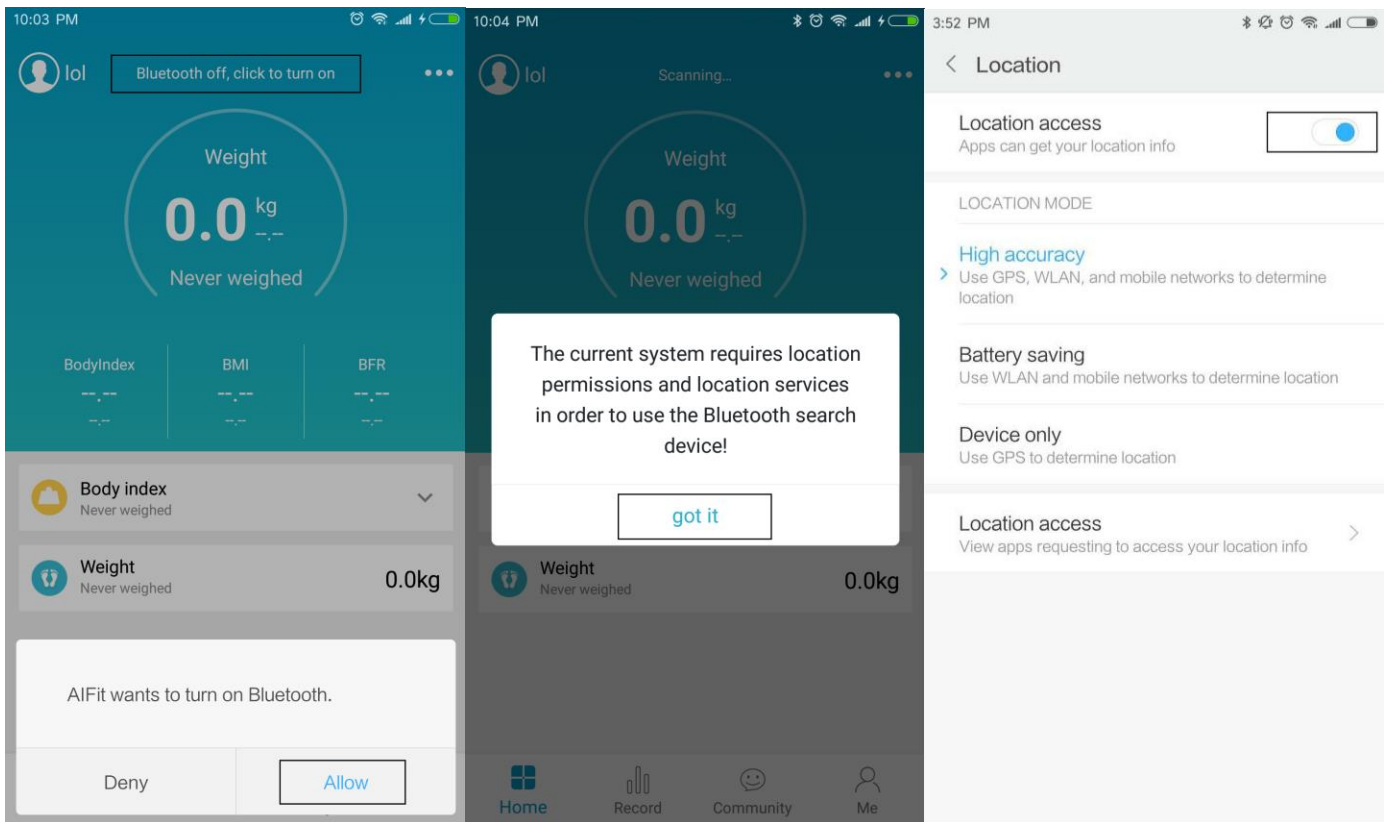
10:03 PM

lol

Bluetooth off, click to turn on

Weight

0.0 kg

--.--

Never weighed

BodyIndex

--.--

--.--

BMI

--.--

--.--

BFR

--.--

--.--

Body index

Never weighed

Weight

Never weighed

0.0kg

AIFit wants to turn on Bluetooth.

Deny

Allow

10:04 PM

lol

Scanning...

Weight

0.0 kg

--.--

Never weighed

The current system requires location permissions and location services in order to use the Bluetooth search device!

got it

Weight

Never weighed

0.0kg

Home

Record

Community

Me

3:52 PM

Location

Location access

Apps can get your location info

LOCATION MODE

High accuracy

Use GPS, WLAN, and mobile networks to determine location

Battery saving

Use WLAN and mobile networks to determine location

Device only

Use GPS to determine location

Location access

View apps requesting to access your location info